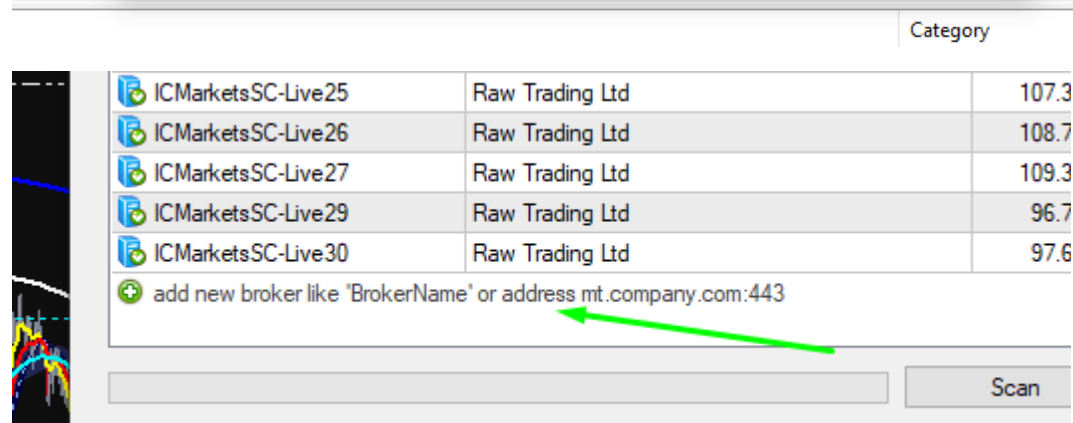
Category

| ICMarketsSC-Live25 | Raw Trading Ltd | 107.3 |
|---|---|---|
| ICMarketsSC-Live26 | Raw Trading Ltd | 108.7 |
| ICMarketsSC-Live27 | Raw Trading Ltd | 109.3 |
| ICMarketsSC-Live29 | Raw Trading Ltd | 96.7 |
| ICMarketsSC-Live30 | Raw Trading Ltd | 97.6 |

add new broker like 'BrokerName' or address mt.company.com:443

Scan